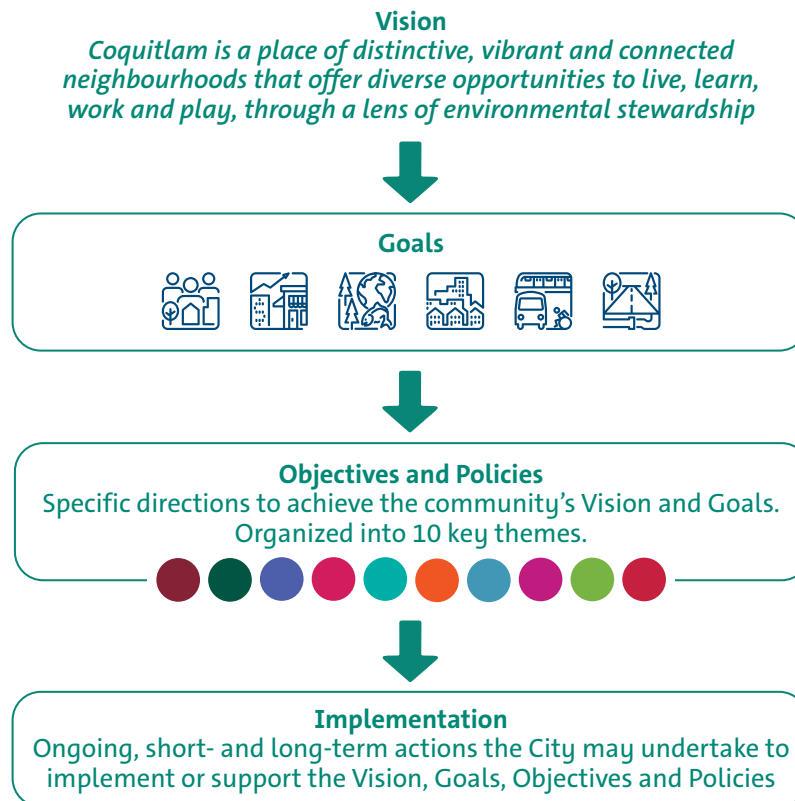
Vision
Coquitlam is a place of distinctive, vibrant and connected neighbourhoods that offer diverse opportunities to live, learn, work and play, through a lens of environmental stewardship

Goals

Objectives and Policies
Specific directions to achieve the community's Vision and Goals. Organized into 10 key themes.

Implementation
Ongoing, short- and long-term actions the City may undertake to implement or support the Vision, Goals, Objectives and Policies